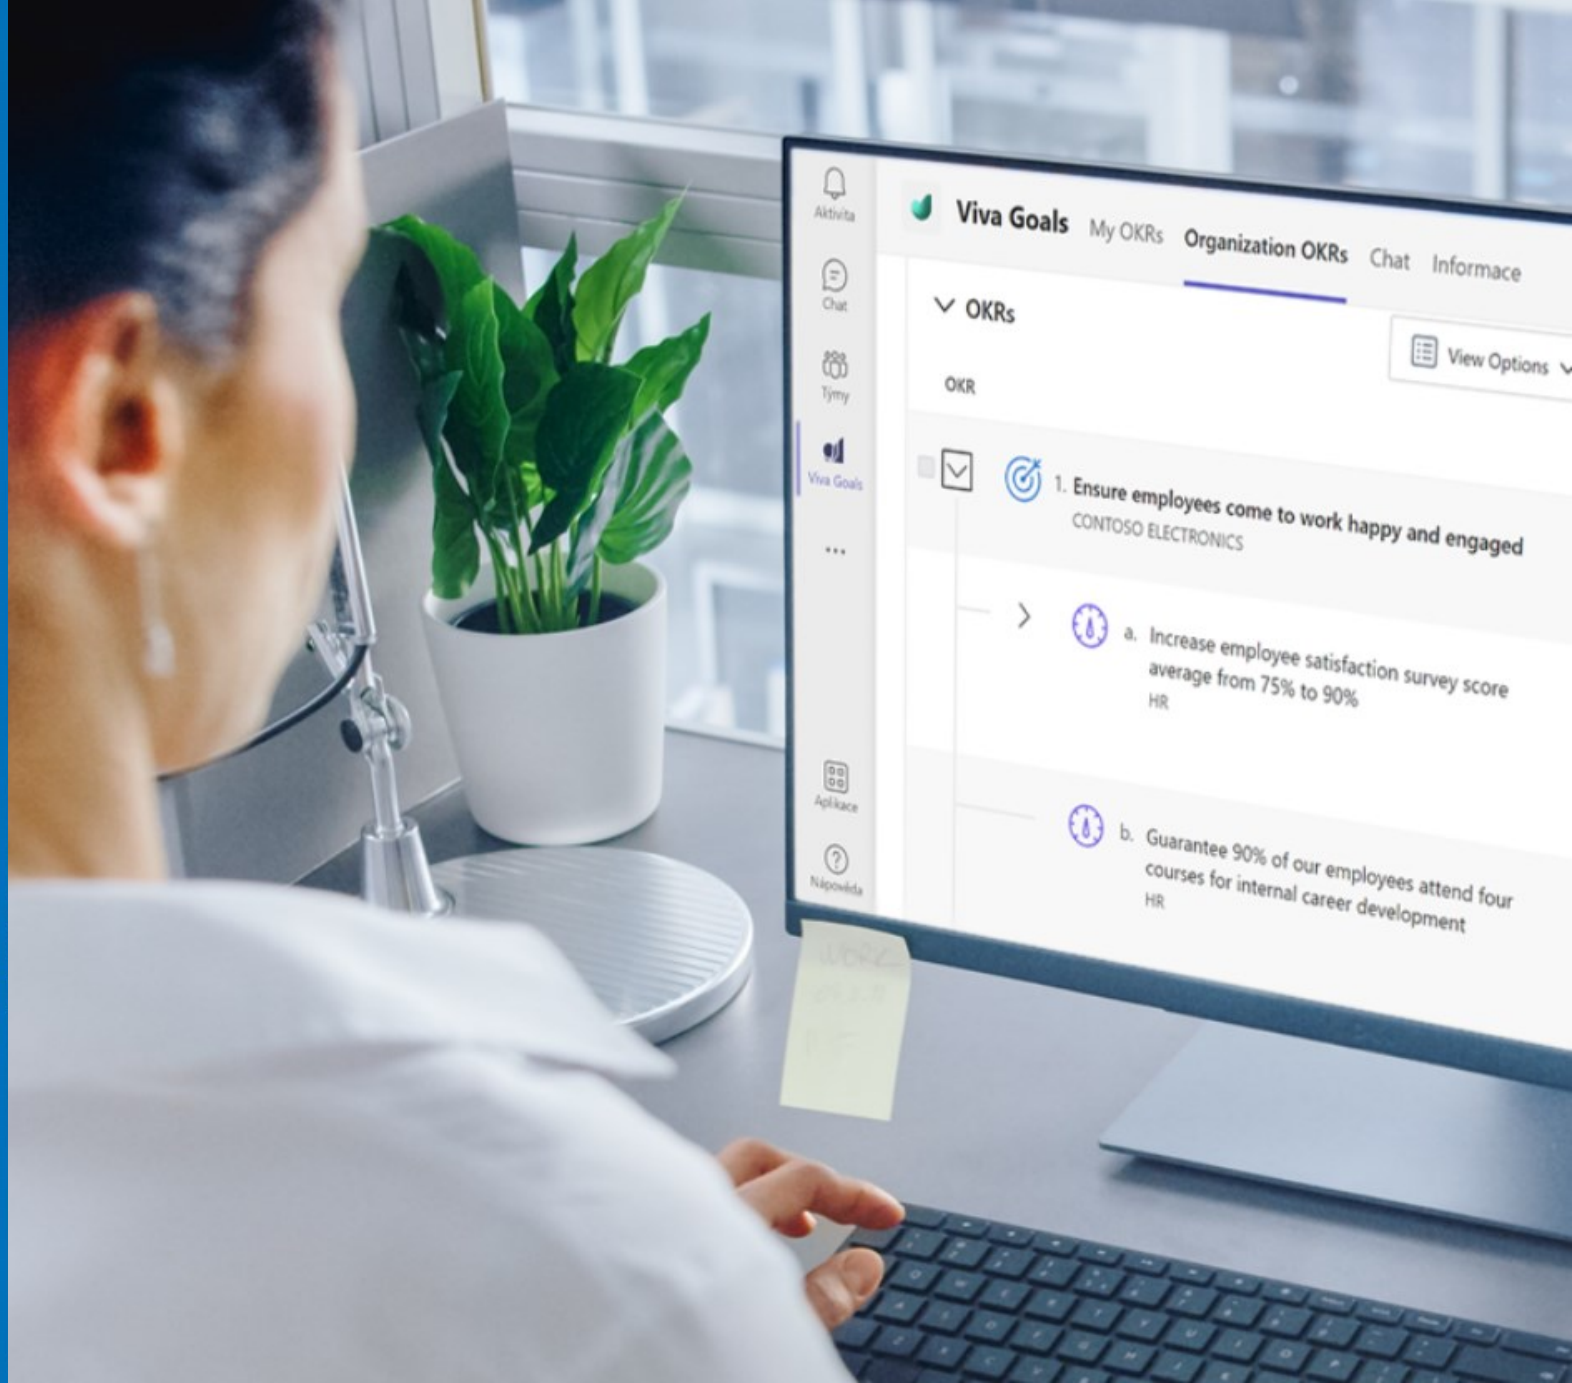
Aktivita
Chat
Týmy
Viva Goals
...
Aplikace
Nápověda

Viva Goals My OKRs Organization OKRs Chat Informace

OKRs

View Options

OKR

1. Ensure employees come to work happy and engaged
CONTOSO ELECTRONICS

a. Increase employee satisfaction survey score average from 75% to 90%
HR

b. Guarantee 90% of our employees attend four courses for internal career development
HR

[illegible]